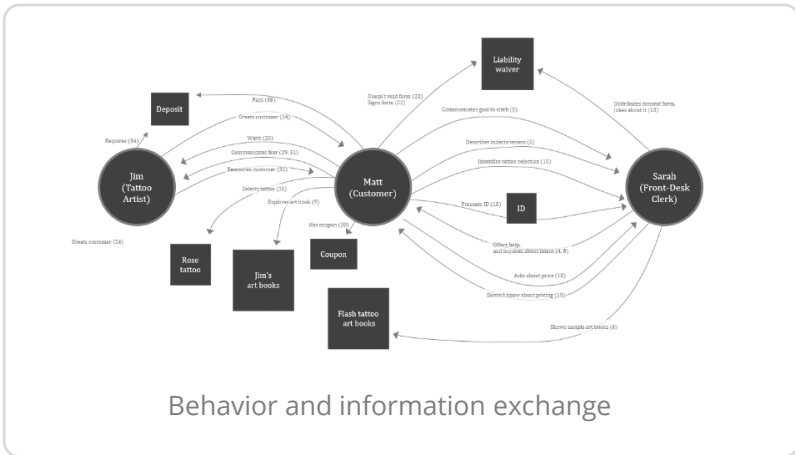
Liability waiver

Deposit

Pays (38)

Greets customer (24)

Requires (34)

Waits (23)

Communicates fear (29, 31)

Reassures customer (32)

Selects tattoo (25)

Explores art book (9)

Jim (Tattoo Artist)

Greets customer (24)

Doesn't read form (22)
Signs form (22)

Communicates goal to clerk (3)

Describes indecisiveness (1)

Identifies tattoo selection (10)

Distributes consent form, jokes about it (13)

Matt (Customer)

Sarah (Front-Desk Clerk)

Presents ID (13)

ID

Has coupon (30)

Coupon

Offers help, and inquires about tattoo (4, 8)

Asks about price (18)

Doesn't know about pricing (19)

Rose tattoo

Jim's art books

Flash tattoo art books

Shows sample art books (6)

Behavior and information exchange